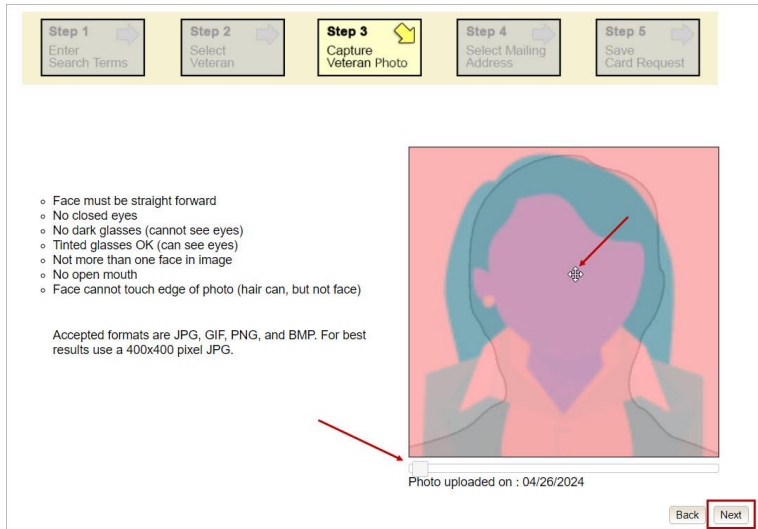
Step 1
Enter Search Terms

Step 2
Select Veteran

Step 3
Capture Veteran Photo

Step 4
Select Mailing Address

Step 5
Save Card Request

- Face must be straight forward
- No closed eyes
- No dark glasses (cannot see eyes)
- Tinted glasses OK (can see eyes)
- Not more than one face in image
- No open mouth
- Face cannot touch edge of photo (hair can, but not face)

Accepted formats are JPG, GIF, PNG, and BMP. For best results use a 400x400 pixel JPG.

Photo uploaded on : 04/26/2024

Back
Next